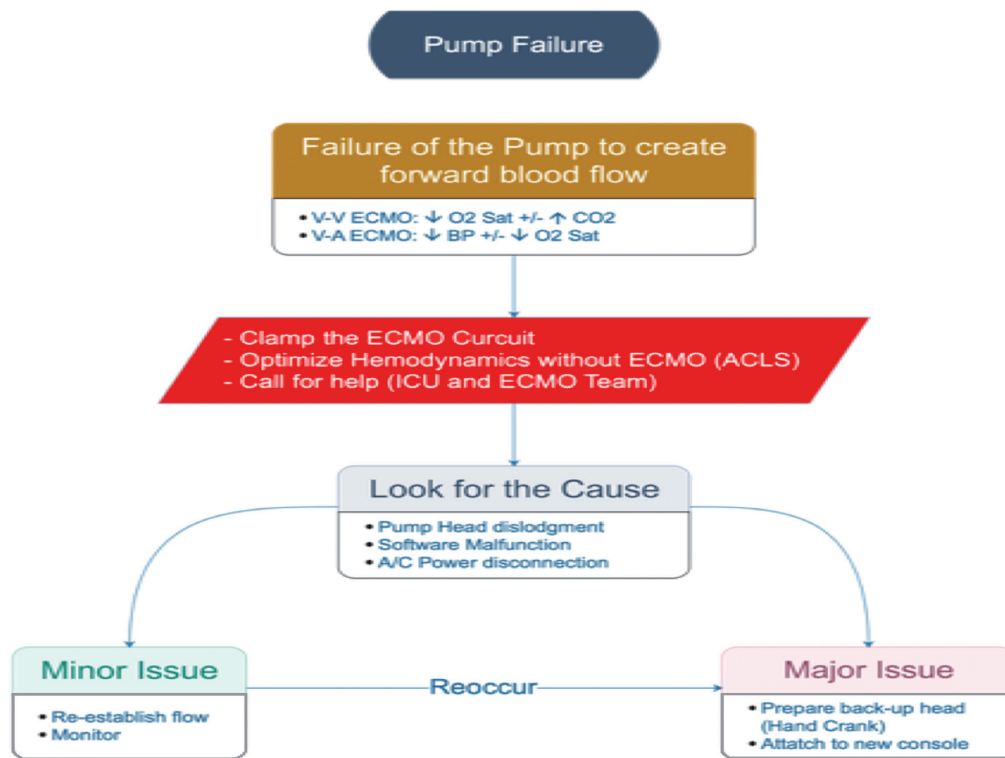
Pump Failure

Failure of the Pump to create forward blood flow

- V-V ECMO: ↓ O2 Sat +/- ↑ CO2
- V-A ECMO: ↓ BP +/- ↓ O2 Sat

- Clamp the ECMO Curcuit
- Optimize Hemodynamics without ECMO (ACLS)
- Call for help (ICU and ECMO Team)

Look for the Cause

- Pump Head dislodgment
- Software Malfunction
- A/C Power disconnection

Minor Issue

- Re-establish flow
- Monitor

Reoccur

Major Issue

- Prepare back-up head (Hand Crank)
- Attatch to new console